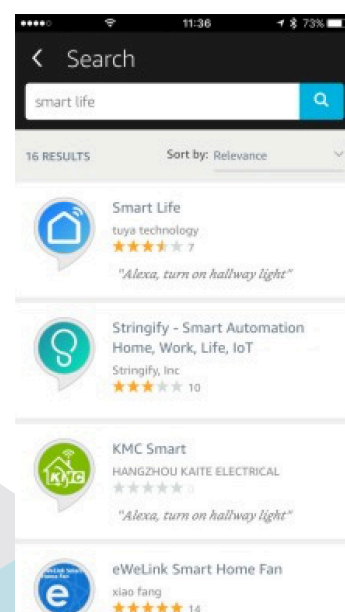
11:36 73%

Search

smart life

16 RESULTS

Sort by: Relevance

Smart Life
tuya technology
7
"Alexa, turn on hallway light"

Stringify - Smart Automation Home, Work, Life, IoT
Stringify, Inc
10

KMC Smart
HANGZHOU KAITE ELECTRICAL
0
"Alexa, turn on hallway light"

eWeLink Smart Home Fan
xiao fang
14